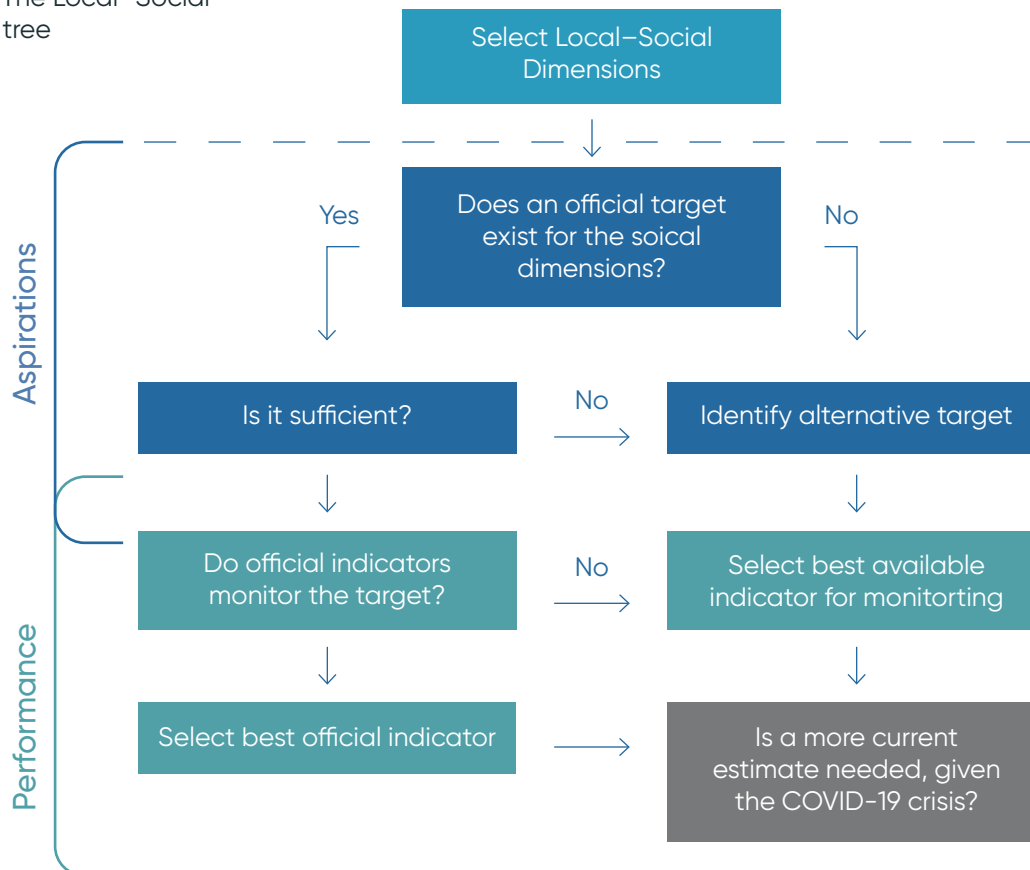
The Local–Social tree

Select Local–Social Dimensions

Aspirations

Yes

Does an official target exist for the soical dimensions?

No

Is it sufficient?

No

Identify alternative target

Performance

Do official indicators monitor the target?

No

Select best available indicator for monitorting

Select best official indicator

Is a more current estimate needed, given the COVID-19 crisis?